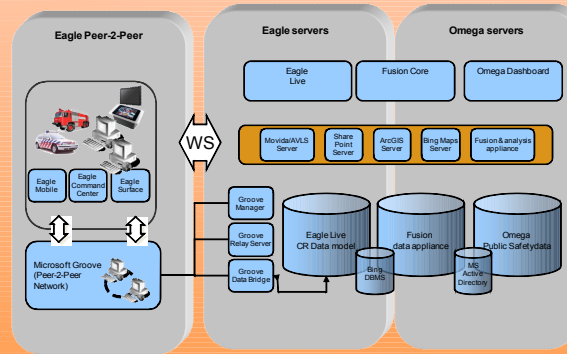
Eagle Peer-2-Peer

Eagle Mobile

Eagle Command Center

Eagle Surface

Microsoft Groove (Peer-2-Peer Network)

WS

Eagle servers

Omega servers

Eagle Live

Fusion Core

Omega Dashboard

Movida/AVLS Server

Share Point Server

ArcGIS Server

Bing Maps Server

Fusion & analysis appliance

Groove Manager

Groove Relay Server

Groove Data Bridge

Eagle Live CR Data model

Bing DBMS

Fusion data appliance

MS Active Directory

Omega Public Safetydata